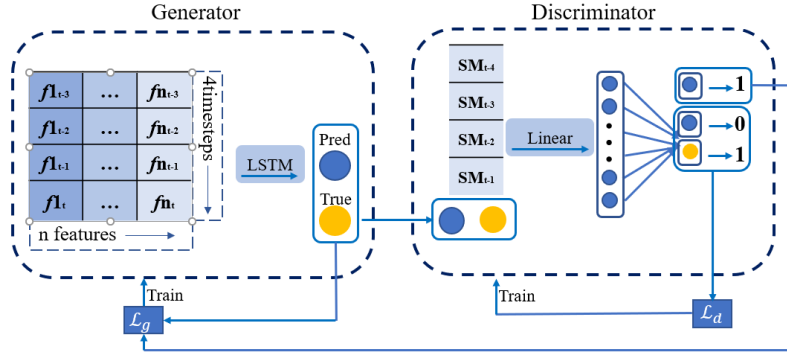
Generator

Discriminator

| $f1_{t-3}$ | … | $fn_{t-3}$ |
|---|---|---|
| $f1_{t-2}$ | … | $fn_{t-2}$ |
| $f1_{t-1}$ | … | $fn_{t-1}$ |
| $f1_{t}$ | … | $fn_{t}$ |

4timesteps

n features

LSTM

Pred

True

$SM_{t-4}$

$SM_{t-3}$

$SM_{t-2}$

$SM_{t-1}$

Linear

1

0

1

Train

$\mathcal{L}_g$

Train

$\mathcal{L}_d$